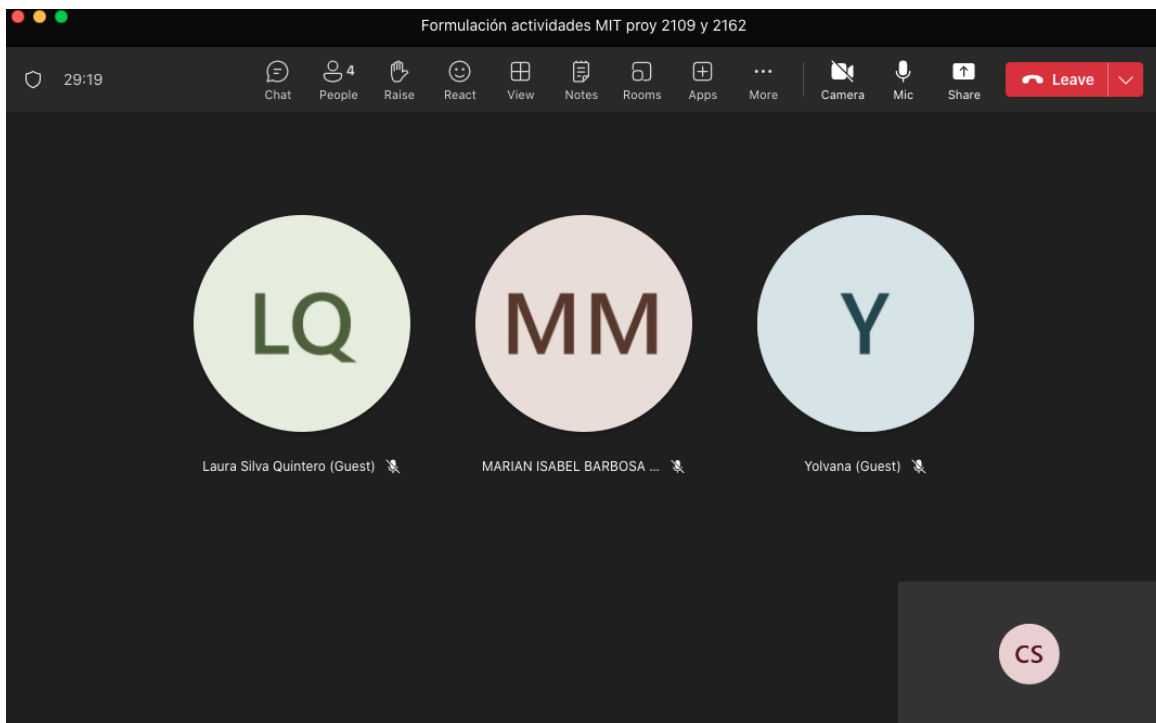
Formulación actividades MIT proy 2109 y 2162

29:19

Chat
4
People
Raise
React
View
Notes
Rooms
Apps
More
Camera
Mic
Share
Leave

LQ
MM
Y

Laura Silva Quintero (Guest)
MARIAN ISABEL BARBOSA ...
Yolvana (Guest)

CS